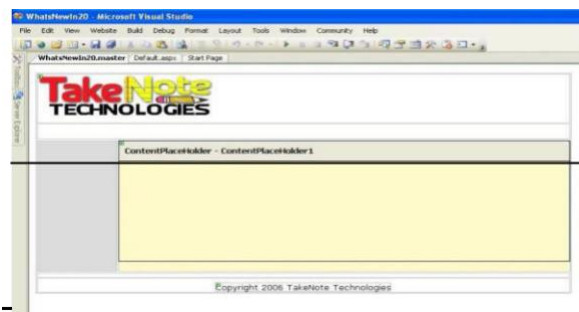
WhatsNewIn20 - Microsoft Visual Studio

File Edit View Website Build Debug Format Layout Tools Window Community Help

WhatsNewIn20.master Default.aspx Start Page

Toolbox Server Explorer

TakeNote TECHNOLOGIES

ContentPlaceHolder - ContentPlaceHolder1

Copyright 2006 TakeNote Technologies